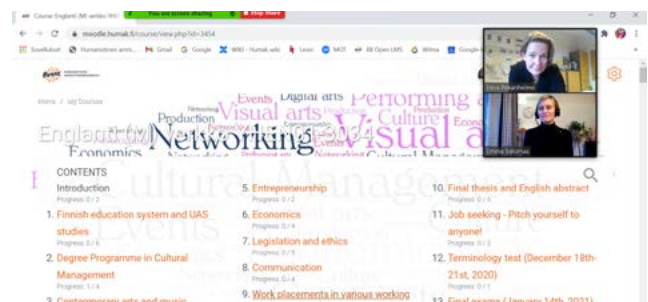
Course English (M) verkko (HU
You are screen sharing
Stop Share
moodle.humak.fi/course/view.php?id=3454
Sovellukset
Humanistinen amm...
Gmail
Google
WIKI - Humak wiki
Lexin
MCF
BB Open LMS
Wilma
Google

Home / My Courses

Events Digital arts Performing arts
Production Visual arts Culture
Networking Visual arts
Economics
Cultural Management

English (M) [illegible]

Terra Rekarinen
Emma Salomaa

CONTENTS

Introduction
Progress: 0 / 2

1. Finnish education system and UAS studies
Progress: 0 / 6

2. Degree Programme in Cultural Management
Progress: 1 / 4

3. Contemporary arts and music

5. Entrepreneurship
Progress: 0 / 2

6. Economics
Progress: 0 / 4

7. Legislation and ethics
Progress: 0 / 5

8. Communication
Progress: 0 / 4

9. Work placements in various working

10. Final thesis and English abstract
Progress: 0 / 5

11. Job seeking - Pitch yourself to anyone!
Progress: 0 / 2

12. Terminology test (December 18th-21st, 2020)
Progress: 0 / 1

13. Final exams (January 14th, 2021)